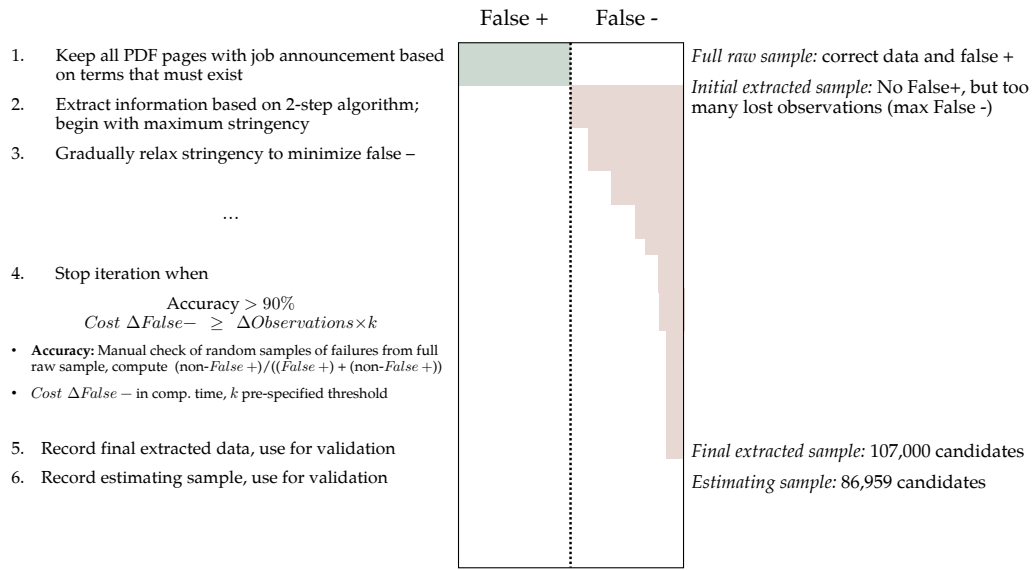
False + False -

1. Keep all PDF pages with job announcement based on terms that must exist

2. Extract information based on 2-step algorithm; begin with maximum stringency

3. Gradually relax stringency to minimize false –

…

4. Stop iteration when

$\text{Accuracy} > 90\%$
$Cost\ \Delta False- \geq \Delta Observations \times k$

• **Accuracy:** Manual check of random samples of failures from full raw sample, compute (non-$False+$)/(($False+$) + (non-$False+$))

• $Cost\ \Delta False-$ in comp. time, $k$ pre-specified threshold

5. Record final extracted data, use for validation

6. Record estimating sample, use for validation

*Full raw sample:* correct data and false +

*Initial extracted sample:* No False+, but too many lost observations (max False -)

*Final extracted sample:* 107,000 candidates

*Estimating sample:* 86,959 candidates